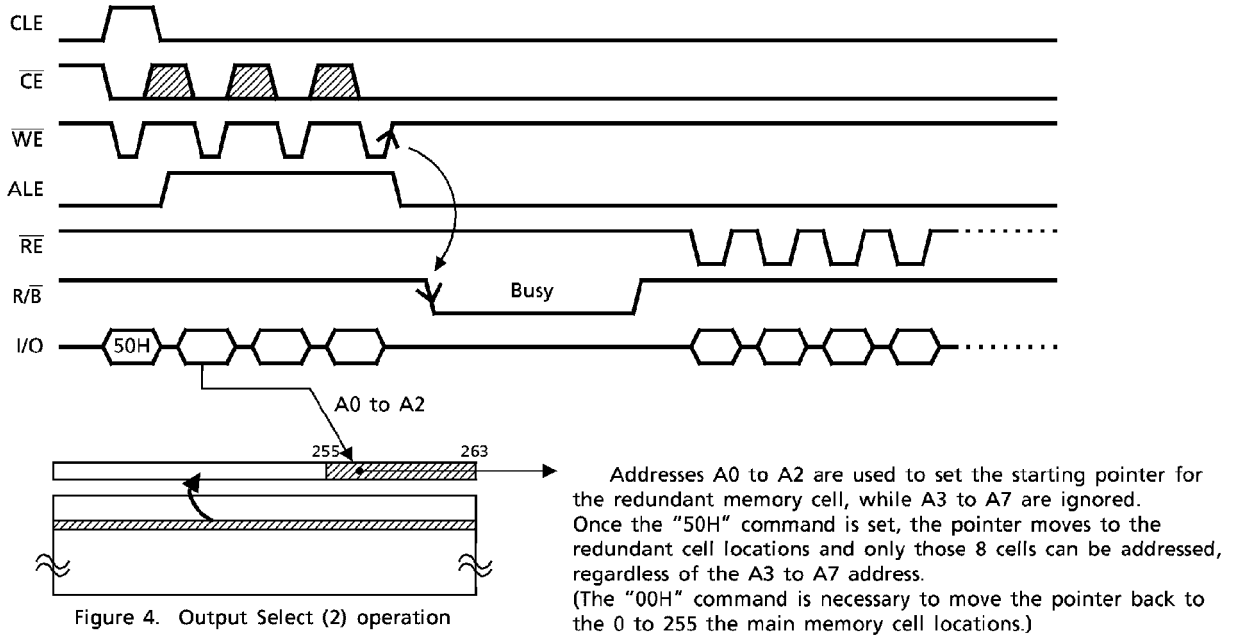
CLE
$\overline{CE}$
$\overline{WE}$
ALE
$\overline{RE}$
R/$\overline{B}$
I/O

Busy

50H

A0 to A2

255
263

Figure 4. Output Select (2) operation

Addresses A0 to A2 are used to set the starting pointer for the redundant memory cell, while A3 to A7 are ignored. Once the "50H" command is set, the pointer moves to the redundant cell locations and only those 8 cells can be addressed, regardless of the A3 to A7 address. (The "00H" command is necessary to move the pointer back to the 0 to 255 the main memory cell locations.)